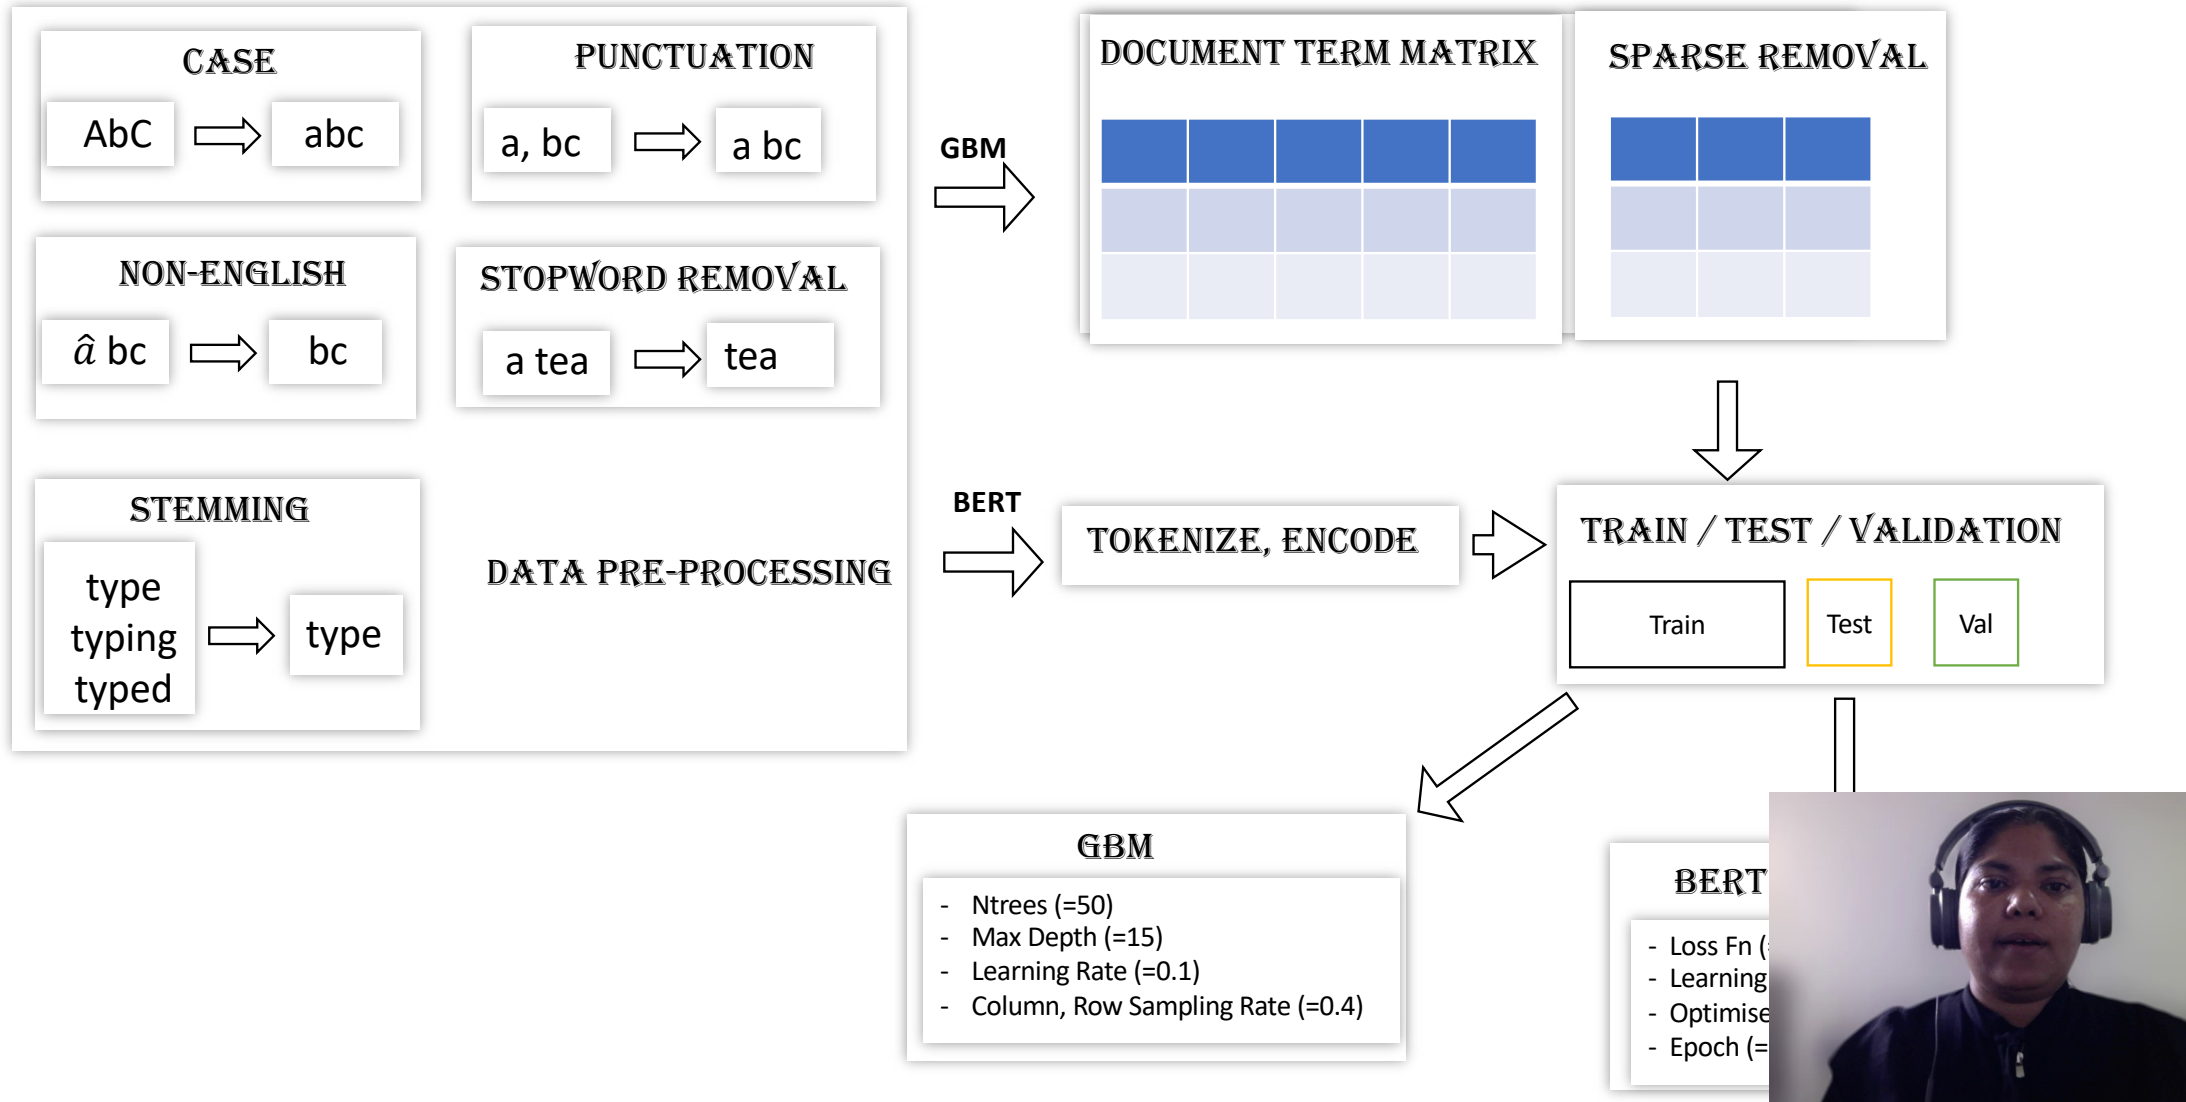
CASE

AbC ⇨ abc

PUNCTUATION

a, bc ⇨ a bc

NON-ENGLISH

$\hat{a}$ bc ⇨ bc

STOPWORD REMOVAL

a tea ⇨ tea

STEMMING

type
typing
typed
⇨ type

DATA PRE-PROCESSING

GBM

DOCUMENT TERM MATRIX

SPARSE REMOVAL

BERT

TOKENIZE, ENCODE

TRAIN / TEST / VALIDATION

Train

Test

Val

GBM

- Ntrees (=50)
- Max Depth (=15)
- Learning Rate (=0.1)
- Column, Row Sampling Rate (=0.4)

BERT

- Loss Fn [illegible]
- Learning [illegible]
- Optimise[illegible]
- Epoch (=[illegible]